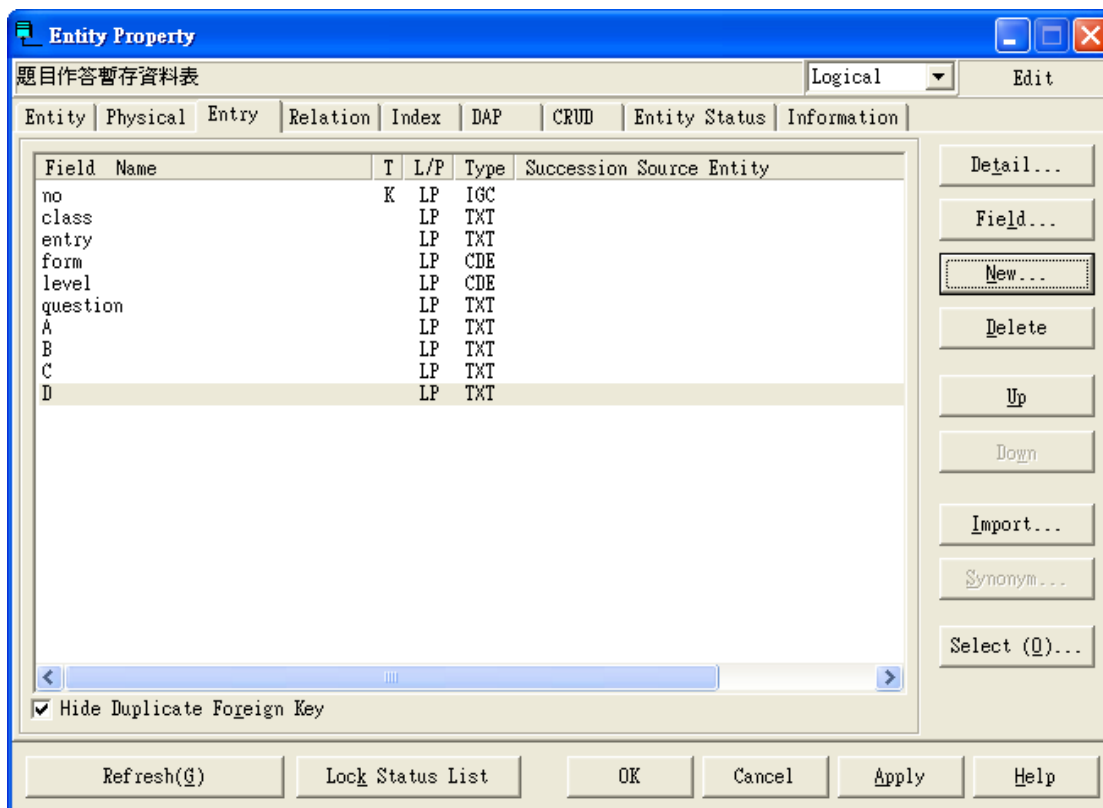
Entity Property

題目作答暫存資料表

Logical

Edit

Entity | Physical | Entry | Relation | Index | DAP | CRUD | Entity Status | Information

| Field Name | T | L/P | Type | Succession Source Entity |
|---|---|---|---|---|
| no | K | LP | IGC | |
| class | | LP | TXT | |
| entry | | LP | TXT | |
| form | | LP | CDE | |
| level | | LP | CDE | |
| question | | LP | TXT | |
| A | | LP | TXT | |
| B | | LP | TXT | |
| C | | LP | TXT | |
| D | | LP | TXT | |

Detail...

Field...

New...

Delete

Up

Down

Import...

Synonym...

Select (O)...

Hide Duplicate Foreign Key

Refresh(G)

Lock Status List

OK

Cancel

Apply

Help